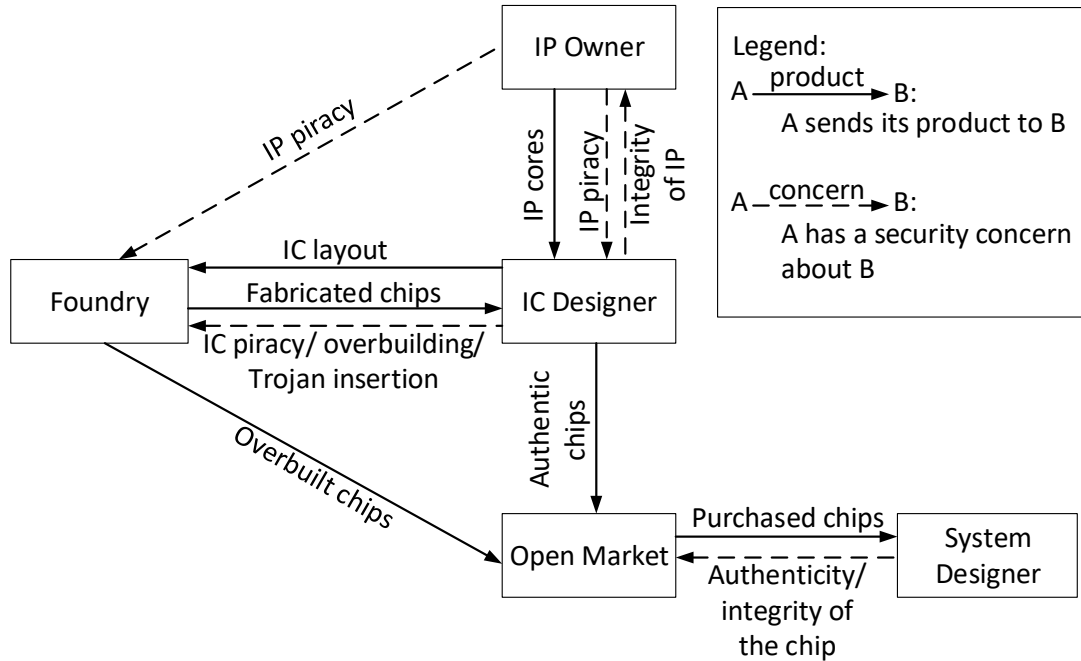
IP Owner

Legend:
A product B:
A sends its product to B

A concern B:
A has a security concern about B

IP piracy

IP cores

IP piracy

Integrity of IP

IC layout

Foundry

Fabricated chips

IC Designer

IC piracy/ overbuilding/ Trojan insertion

Authentic chips

Overbuilt chips

Open Market

Purchased chips

System Designer

Authenticity/ integrity of the chip